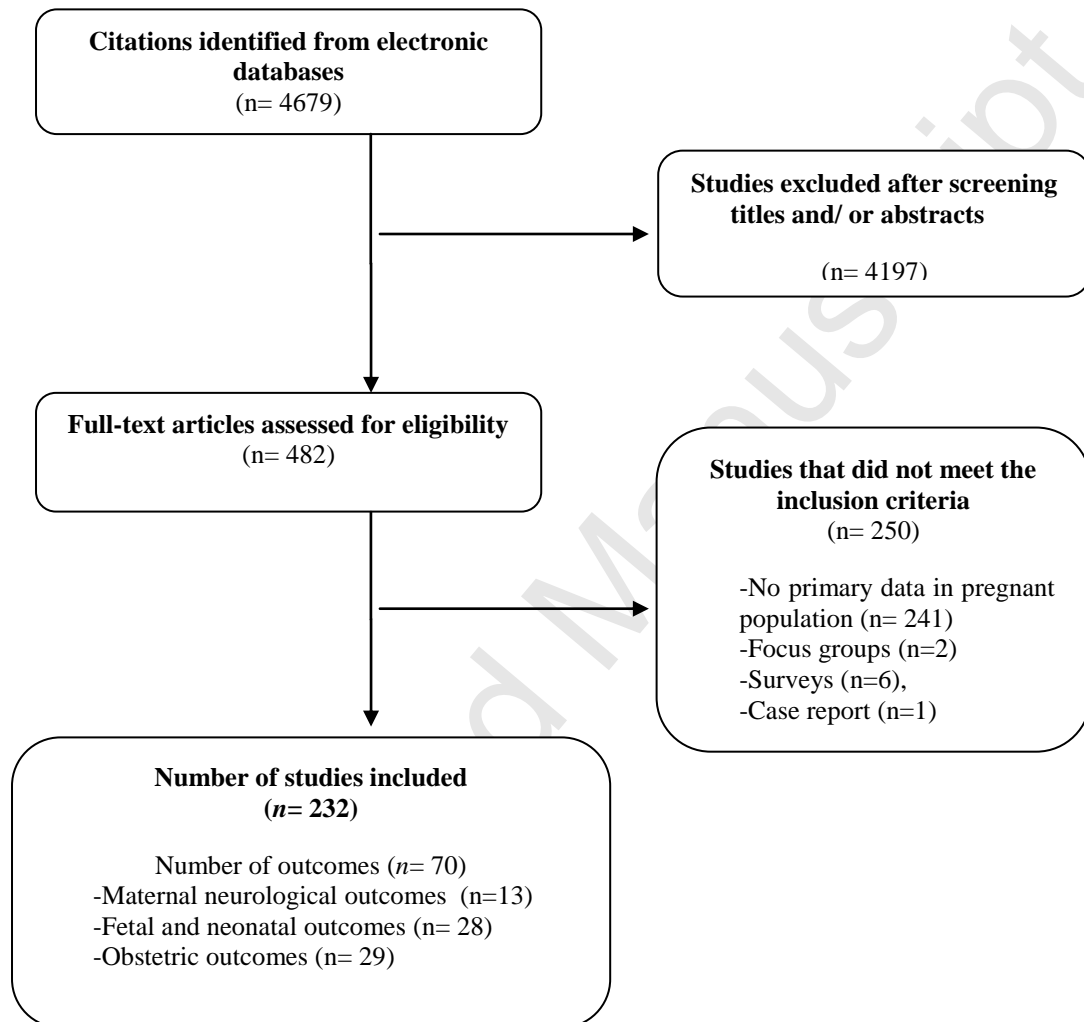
Citations identified from electronic databases
(n= 4679)

Studies excluded after screening titles and/ or abstracts
(n= 4197)

Full-text articles assessed for eligibility
(n= 482)

Studies that did not meet the inclusion criteria
(n= 250)

-No primary data in pregnant population (n= 241)
-Focus groups (n=2)
-Surveys (n=6),
-Case report (n=1)

Number of studies included
(*n*= 232)

Number of outcomes (*n*= 70)
-Maternal neurological outcomes (n=13)
-Fetal and neonatal outcomes (n= 28)
-Obstetric outcomes (n= 29)